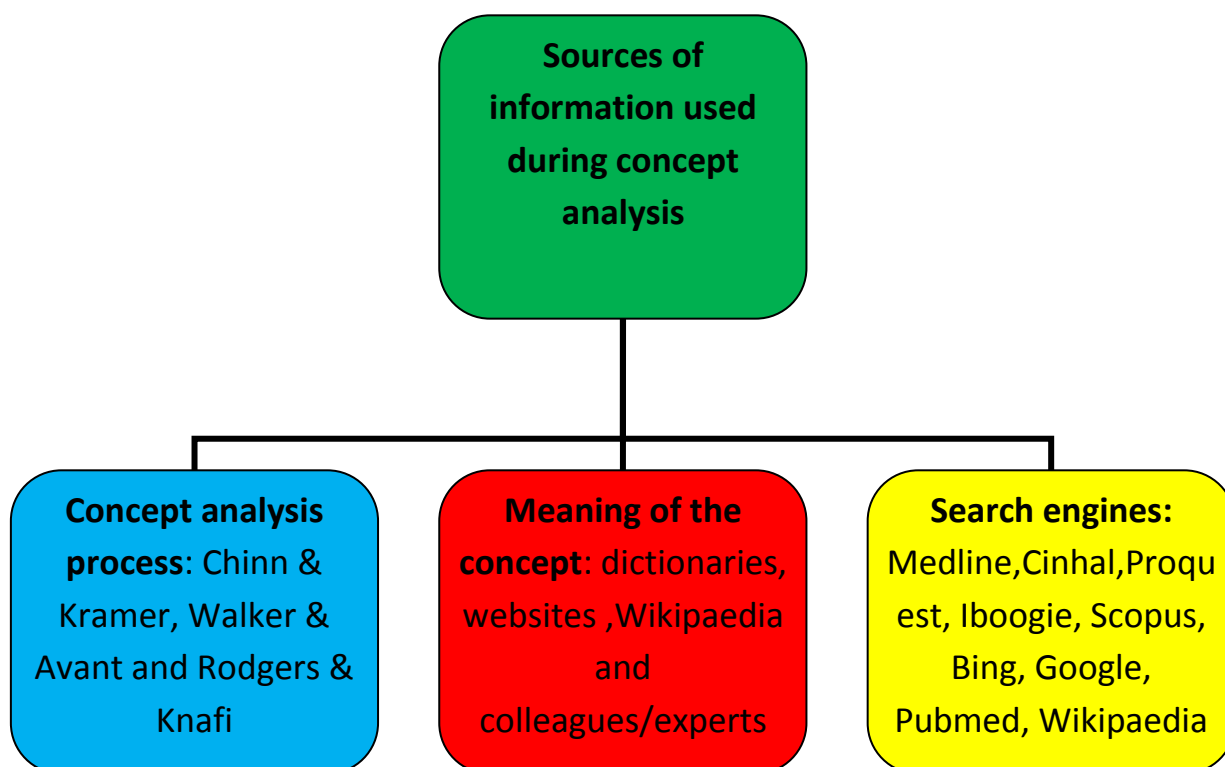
Sources of information used during concept analysis

Concept analysis process: Chinn & Kramer, Walker & Avant and Rodgers & Knafi

Meaning of the concept: dictionaries, websites ,Wikipaedia and colleagues/experts

Search engines: Medline,Cinhal,Proquest, Iboogie, Scopus, Bing, Google, Pubmed, Wikipaedia